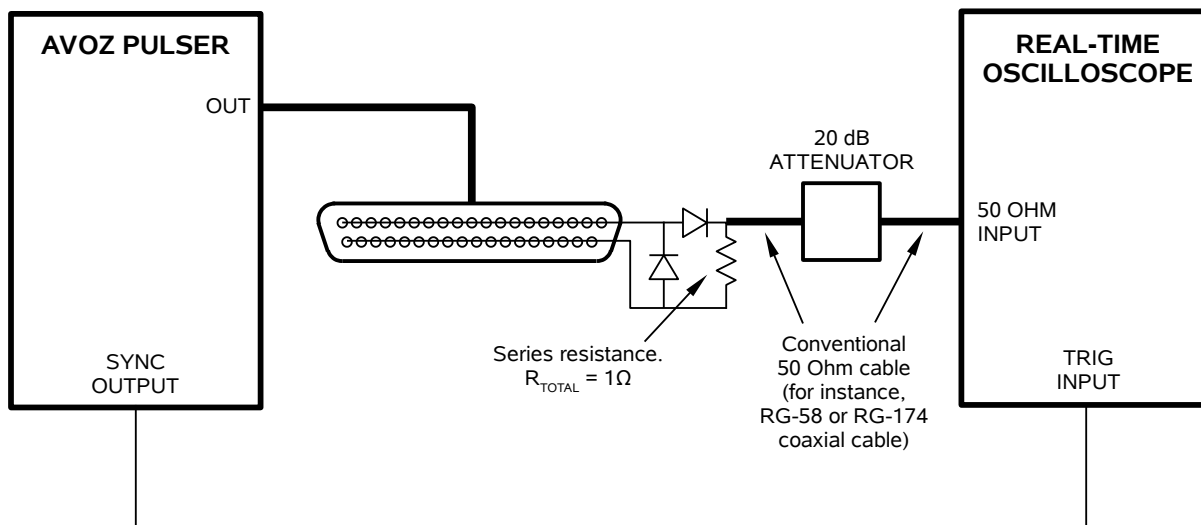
AVOZ PULSER

OUT

SYNC OUTPUT

20 dB ATTENUATOR

REAL-TIME OSCILLOSCOPE

50 OHM INPUT

TRIG INPUT

Series resistance. $R_{TOTAL} = 1\Omega$

Conventional 50 Ohm cable (for instance, RG-58 or RG-174 coaxial cable)